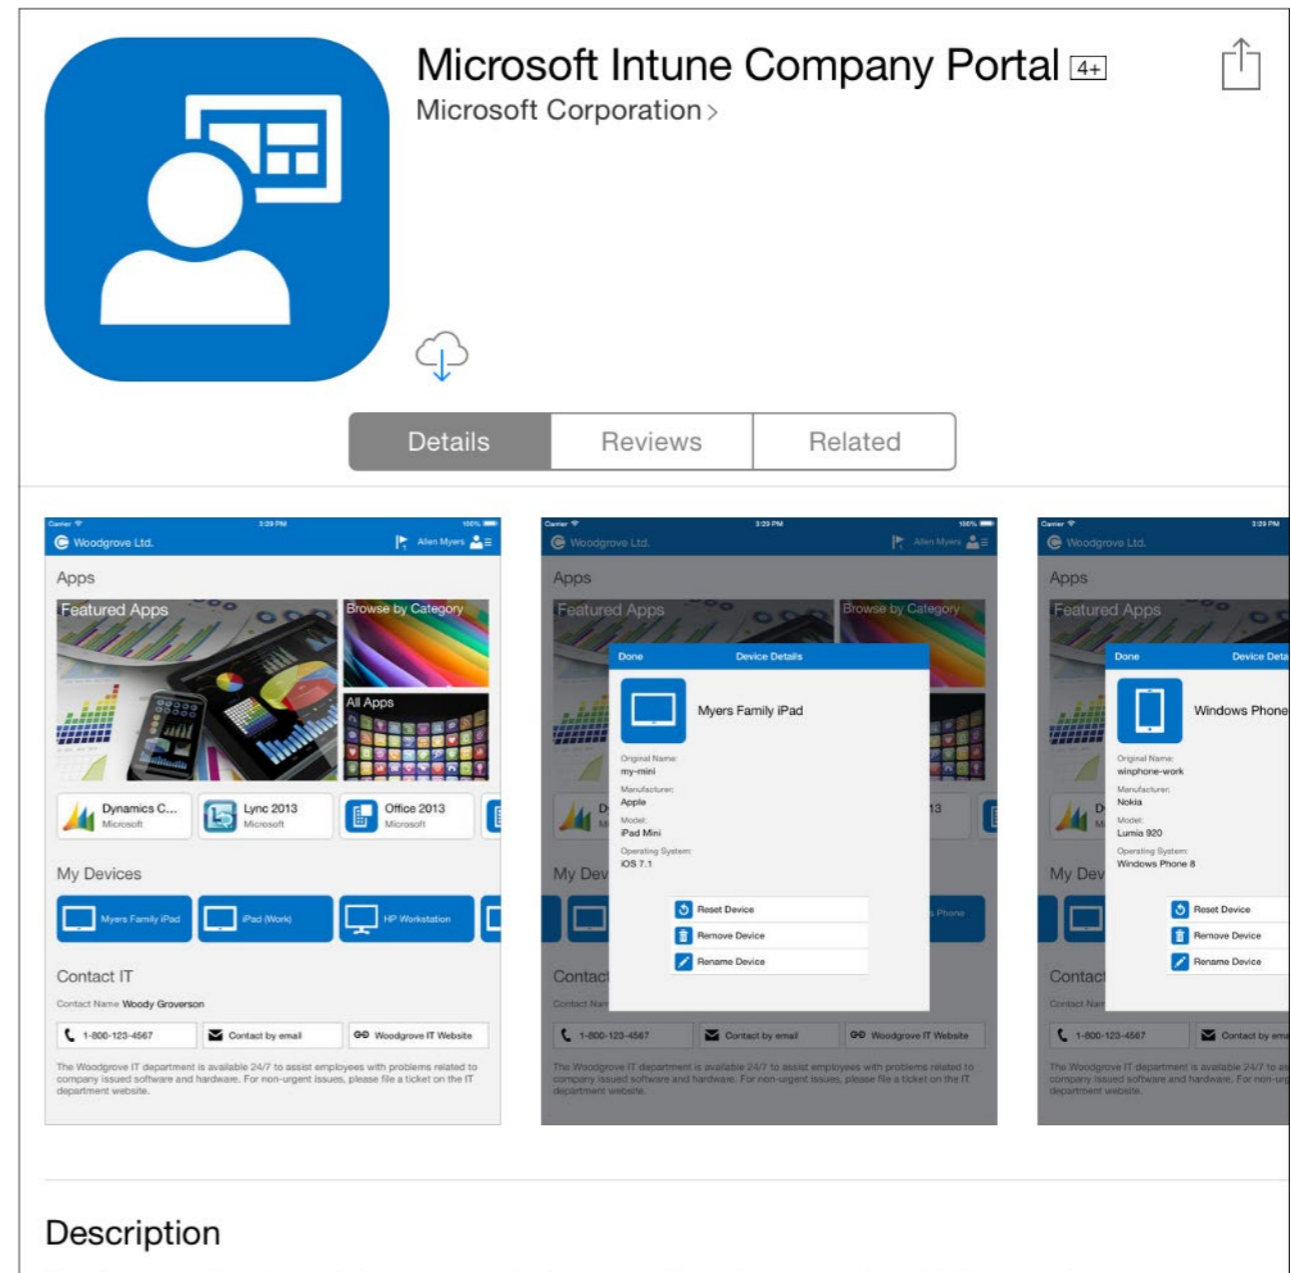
Microsoft Intune Company Portal 4+
Microsoft Corporation >

Details | Reviews | Related

Carrier 3:29 PM 100%
Woodgrove Ltd. Allen Myers

Apps
Featured Apps
Browse by Category
All Apps
Dynamics C... Microsoft
Lync 2013 Microsoft
Office 2013 Microsoft

My Devices
Myers Family iPad
iPad (Work)
HP Workstation

Contact IT
Contact Name Woody Groverson
1-800-123-4567
Contact by email
Woodgrove IT Website
The Woodgrove IT department is available 24/7 to assist employees with problems related to company issued software and hardware. For non-urgent issues, please file a ticket on the IT department website.

Carrier 3:29 PM 100%
Woodgrove Ltd. Allen Myers
Apps
Featured Apps
Browse by Category
Done Device Details
Myers Family iPad
Original Name:
my-mini
Manufacturer:
Apple
Model:
iPad Mini
Operating System:
iOS 7.1
Reset Device
Remove Device
Rename Device
My Dev
Contact
Contact Nam
1-800-123-4567
Contact by email
Woodgrove IT Website
The Woodgrove IT department is available 24/7 to assist employees with problems related to company issued software and hardware. For non-urgent issues, please file a ticket on the IT department website.

Carrier 3:29 PM
Woodgrove Ltd.
Apps
Featured Apps
Done Device Deta
Windows Phone
Original Name:
winphone-work
Manufacturer:
Nokia
Model:
Lumia 920
Operating System:
Windows Phone 8
Reset Device
Remove Device
Rename Device
My Dev
Contact
Contact Nam
1-800-123-4567
Contact by ema
The Woodgrove IT department is available 24/7 to as company issued software and hardware. For non-ur department website.

Description